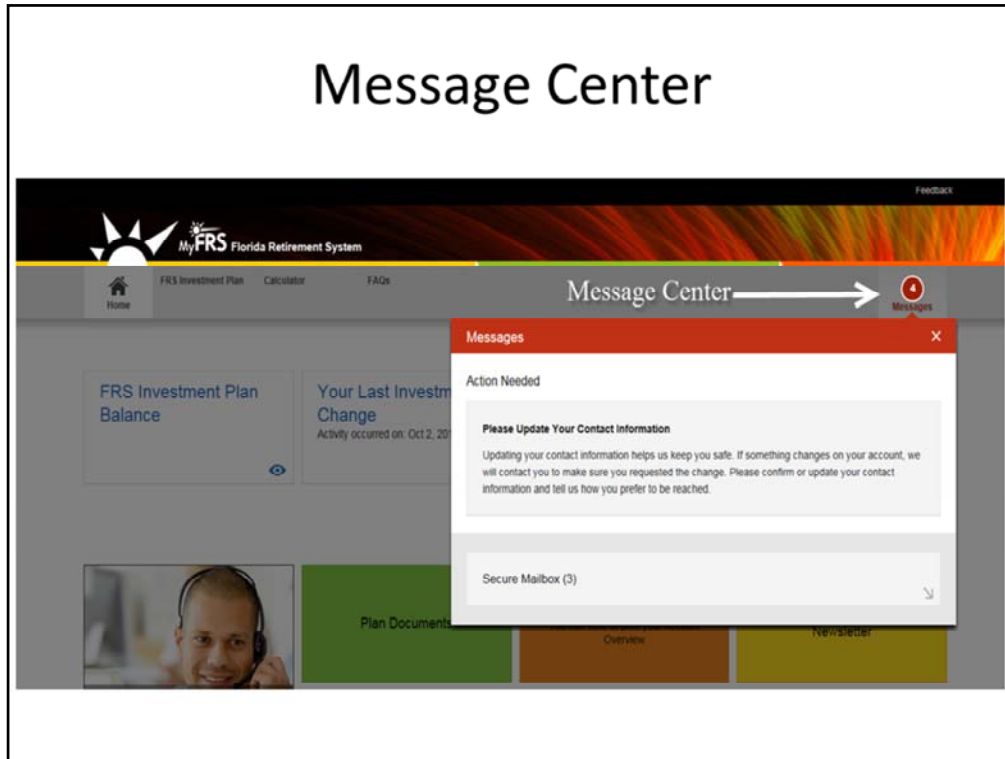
Message Center

Feedback

MyFRS Florida Retirement System

Home

FRS Investment Plan

Calculator

FAQs

Message Center

4

Messages

FRS Investment Plan Balance

Your Last Investm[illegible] Change

Activity occurred on: Oct 2, 20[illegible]

Messages

×

Action Needed

Please Update Your Contact Information

Updating your contact information helps us keep you safe. If something changes on your account, we will contact you to make sure you requested the change. Please confirm or update your contact information and tell us how you prefer to be reached.

Secure Mailbox (3)

Plan Documents

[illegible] Overview

Newsletter